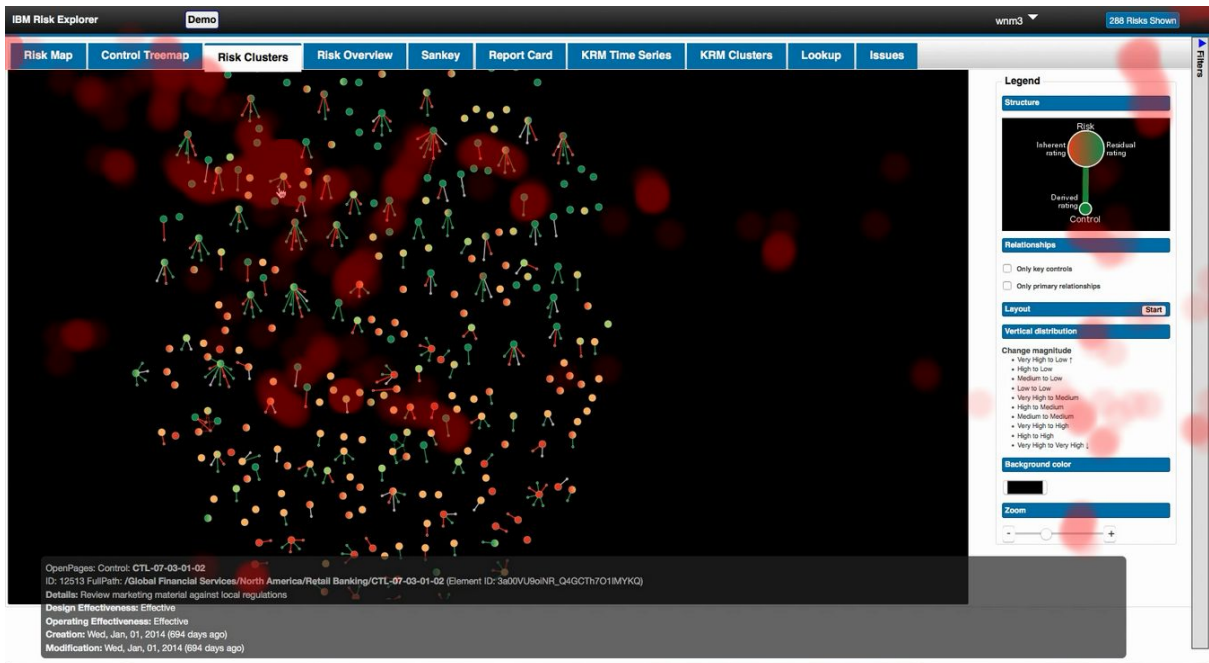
IBM Risk Explorer Demo

wnm3

288 Risks Shown

Risk Map | Control Treemap | Risk Clusters | Risk Overview | Sankey | Report Card | KRM Time Series | KRM Clusters | Lookup | Issues

Filters

Legend

Structure

Risk
Inherent rating
Residual rating
Derived rating
Control

Relationships

Only key controls

Only primary relationships

Layout Start

Vertical distribution

Change magnitude
• Very High to Low ↑
• High to Low
• Medium to Low
• Low to Low
• Very High to Medium
• High to Medium
• Medium to Medium
• Very High to High
• High to High
• Very High to Very High ↓

Background color

Zoom

- +

OpenPages: Control: CTL-07-03-01-02
ID: 12513 FullPath: /Global Financial Services/North America/Retail Banking/CTL-07-03-01-02 (Element ID: 3a00VU9oiNR_Q4GCTh7O1IMYKQ)
Details: Review marketing material against local regulations
Design Effectiveness: Effective
Operating Effectiveness: Effective
Creation: Wed, Jan, 01, 2014 (694 days ago)
Modification: Wed, Jan, 01, 2014 (694 days ago)